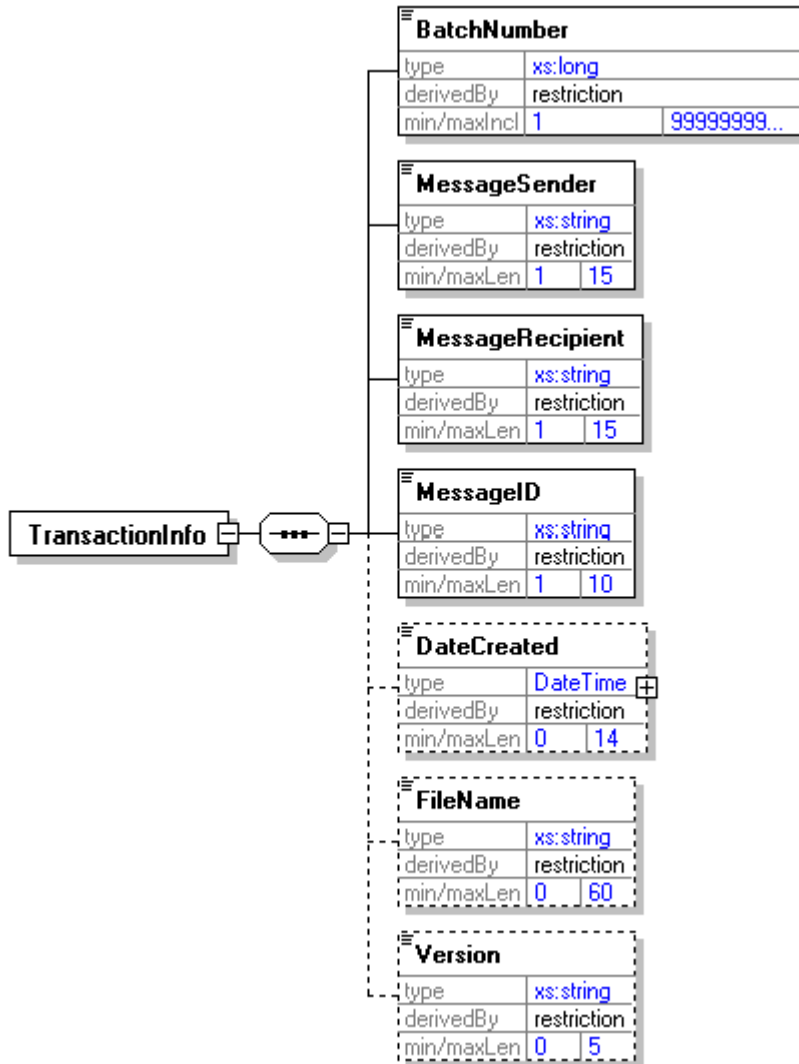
TransactionInfo

BatchNumber

| type | xs:long | |
|---|---|---|
| derivedBy | restriction | |
| min/maxIncl | 1 | 99999999... |

MessageSender

| type | xs:string | |
|---|---|---|
| derivedBy | restriction | |
| min/maxLen | 1 | 15 |

MessageRecipient

| type | xs:string | |
|---|---|---|
| derivedBy | restriction | |
| min/maxLen | 1 | 15 |

MessageID

| type | xs:string | |
|---|---|---|
| derivedBy | restriction | |
| min/maxLen | 1 | 10 |

DateCreated

| type | DateTime | |
|---|---|---|
| derivedBy | restriction | |
| min/maxLen | 0 | 14 |

FileName

| type | xs:string | |
|---|---|---|
| derivedBy | restriction | |
| min/maxLen | 0 | 60 |

Version

| type | xs:string | |
|---|---|---|
| derivedBy | restriction | |
| min/maxLen | 0 | 5 |